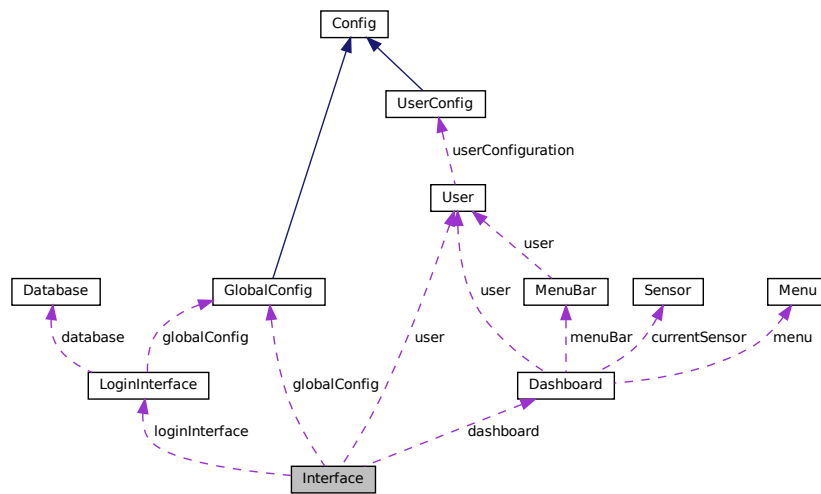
Config
UserConfig
userConfiguration
User
user
Database
GlobalConfig
user
MenuBar
Sensor
Menu
database
globalConfig
user
menuBar
currentSensor
menu
LoginInterface
globalConfig
Dashboard
loginInterface
dashboard
Interface